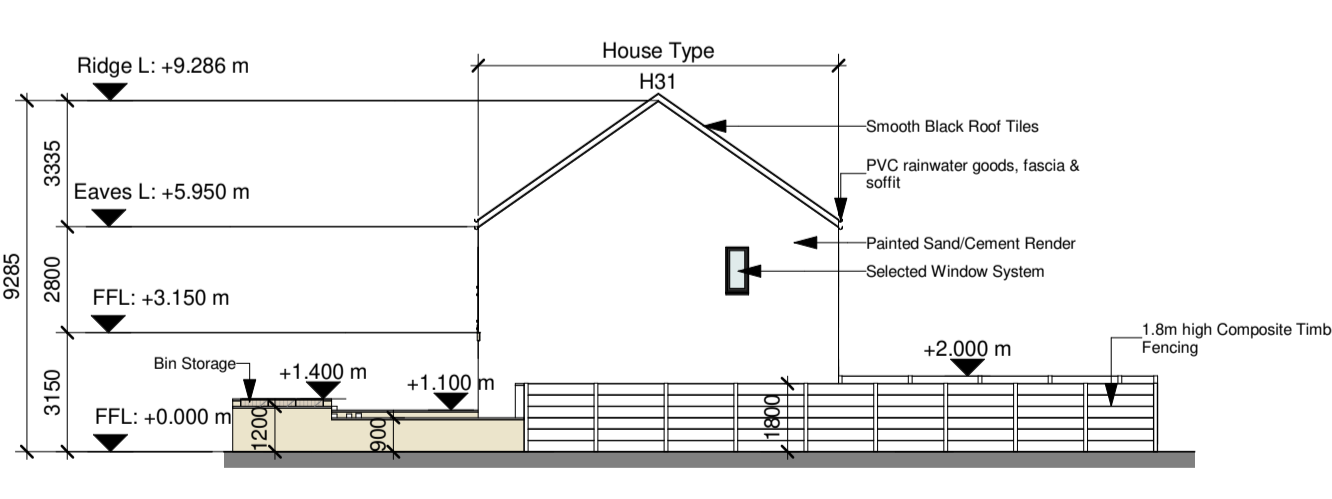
House Type
H31
Ridge L: +9.286 m
Eaves L: +5.950 m
FFL: +3.150 m
FFL: +0.000 m
3335
2800
3150
9285
Smooth Black Roof Tiles
PVC rainwater goods, fascia & soffit
Painted Sand/Cement Render
Selected Window System
1.8m high Composite Timb Fencing
+2.000 m
Bin Storage
+1.400 m
+1.100 m
1200
900
1800